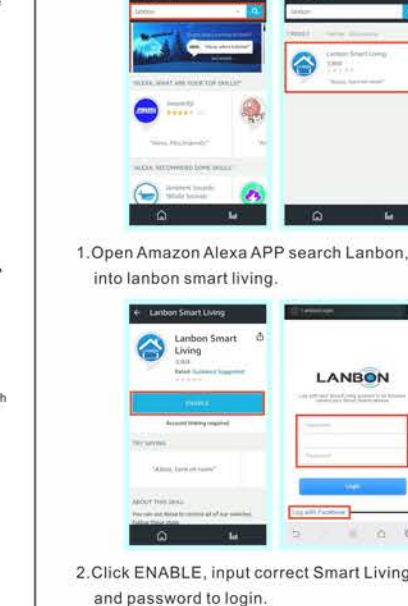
Lanbon
"ALEXA, WHAT ARE YOUR TOP SKILLS?"
"Alexa, Play Jeopardy"
"ALEXA, RECOMMEND SOME SKILLS"
Ambient Sounds: Whale Sounds
Lanbon Smart Living

1.Open Amazon Alexa APP search Lanbon, into lanbon smart living.

Lanbon Smart Living
Lanbon Smart Living
ENABLE
Account linking required
TRY SAYING
"Alexa, turn on room"
ABOUT THIS SKILL
LANBON
Login
Log with Facebook

2.Click ENABLE, input correct Smart Living and password to login.